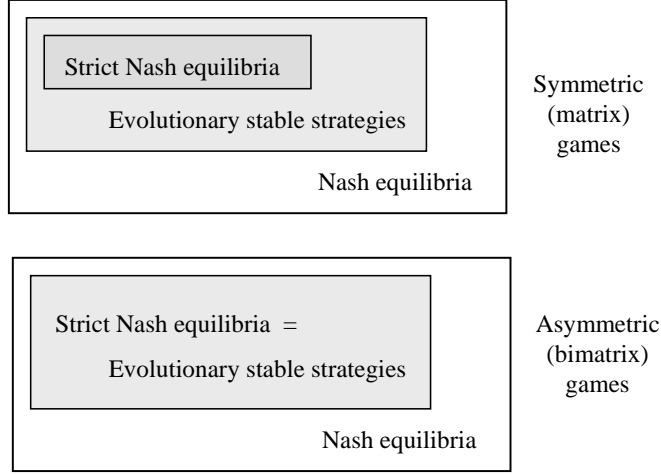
Strict Nash equilibria

Evolutionary stable strategies

Nash equilibria

Symmetric (matrix) games

Strict Nash equilibria =

Evolutionary stable strategies

Nash equilibria

Asymmetric (bimatrix) games